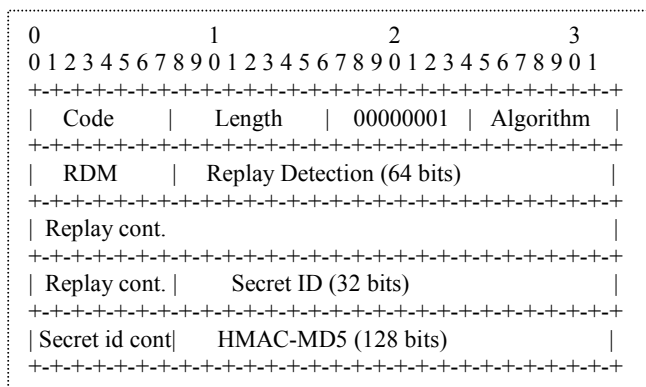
0                   1                   2                   3
0 1 2 3 4 5 6 7 8 9 0 1 2 3 4 5 6 7 8 9 0 1 2 3 4 5 6 7 8 9 0 1
+-+-+-+-+-+-+-+-+-+-+-+-+-+-+-+-+-+-+-+-+-+-+-+-+-+-+-+-+-+-+-+-+
|     Code      |    Length     |   00000001    |   Algorithm   |
+-+-+-+-+-+-+-+-+-+-+-+-+-+-+-+-+-+-+-+-+-+-+-+-+-+-+-+-+-+-+-+-+
|      RDM      |  Replay Detection (64 bits)                   |
+-+-+-+-+-+-+-+-+-+-+-+-+-+-+-+-+-+-+-+-+-+-+-+-+-+-+-+-+-+-+-+-+
| Replay cont.                                                  |
+-+-+-+-+-+-+-+-+-+-+-+-+-+-+-+-+-+-+-+-+-+-+-+-+-+-+-+-+-+-+-+-+
| Replay cont.  |          Secret ID (32 bits)                  |
+-+-+-+-+-+-+-+-+-+-+-+-+-+-+-+-+-+-+-+-+-+-+-+-+-+-+-+-+-+-+-+-+
| Secret id cont|       HMAC-MD5 (128 bits)                     |
+-+-+-+-+-+-+-+-+-+-+-+-+-+-+-+-+-+-+-+-+-+-+-+-+-+-+-+-+-+-+-+-+